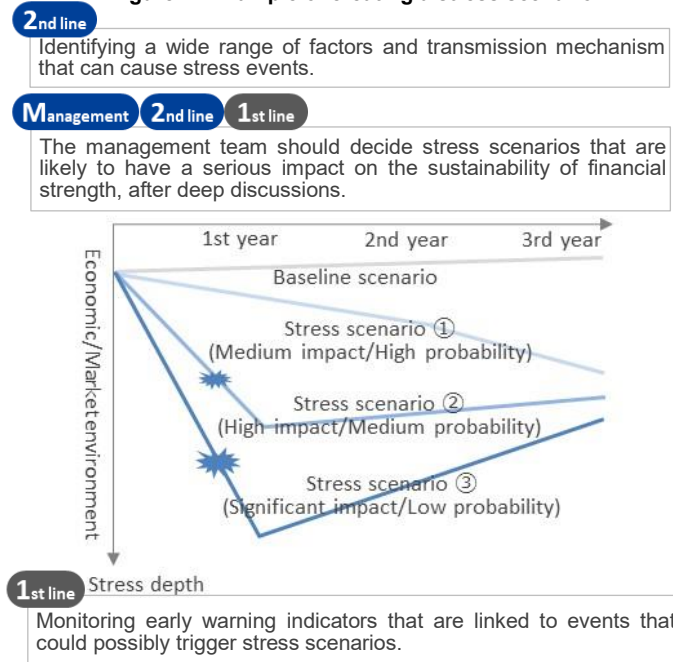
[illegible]

2nd line

Identifying a wide range of factors and transmission mechanism that can cause stress events.

Management 2nd line 1st line

The management team should decide stress scenarios that are likely to have a serious impact on the sustainability of financial strength, after deep discussions.

1st year 2nd year 3rd year

Baseline scenario

Stress scenario ①
(Medium impact/High probability)

Stress scenario ②
(High impact/Medium probability)

Stress scenario ③
(Significant impact/Low probability)

Economic/Marketenvironment

Stress depth

1st line

Monitoring early warning indicators that are linked to events that could possibly trigger stress scenarios.